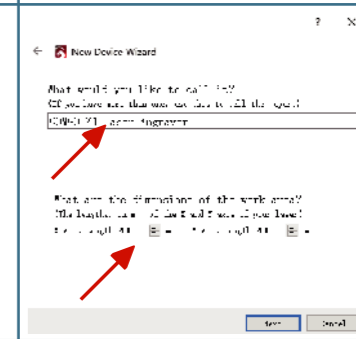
?
×

New Device Wizard

What would you like to call it?
(If you have more than one, use this to tell them apart)

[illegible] Laser Engraver

What are the dimensions of the work area?
(The lengths along X and Y axes of your laser)

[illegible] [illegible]

Next
Cancel